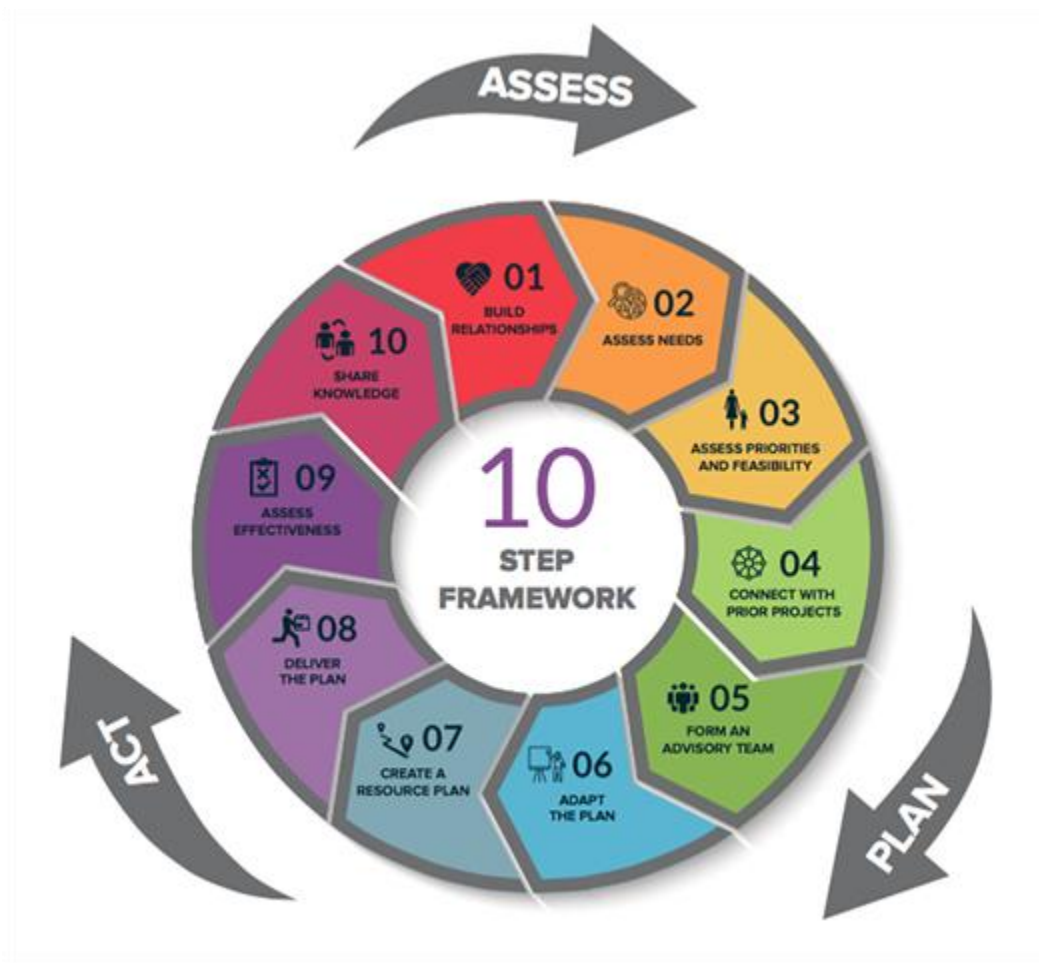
ASSESS

01
BUILD RELATIONSHIPS

02
ASSESS NEEDS

03
ASSESS PRIORITIES AND FEASIBILITY

04
CONNECT WITH PRIOR PROJECTS

05
FORM AN ADVISORY TEAM

06
ADAPT THE PLAN

07
CREATE A RESOURCE PLAN

08
DELIVER THE PLAN

09
ASSESS EFFECTIVENESS

10
SHARE KNOWLEDGE

10
STEP
FRAMEWORK

PLAN

ACT